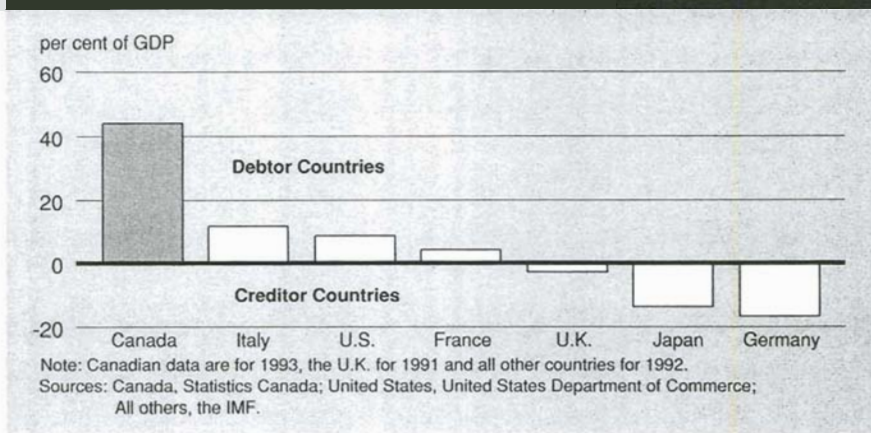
per cent of GDP

60

40

20

0

-20

Debtor Countries

Creditor Countries

Canada Italy U.S. France U.K. Japan Germany

Note: Canadian data are for 1993, the U.K. for 1991 and all other countries for 1992.

Sources: Canada, Statistics Canada; United States, United States Department of Commerce; All others, the IMF.